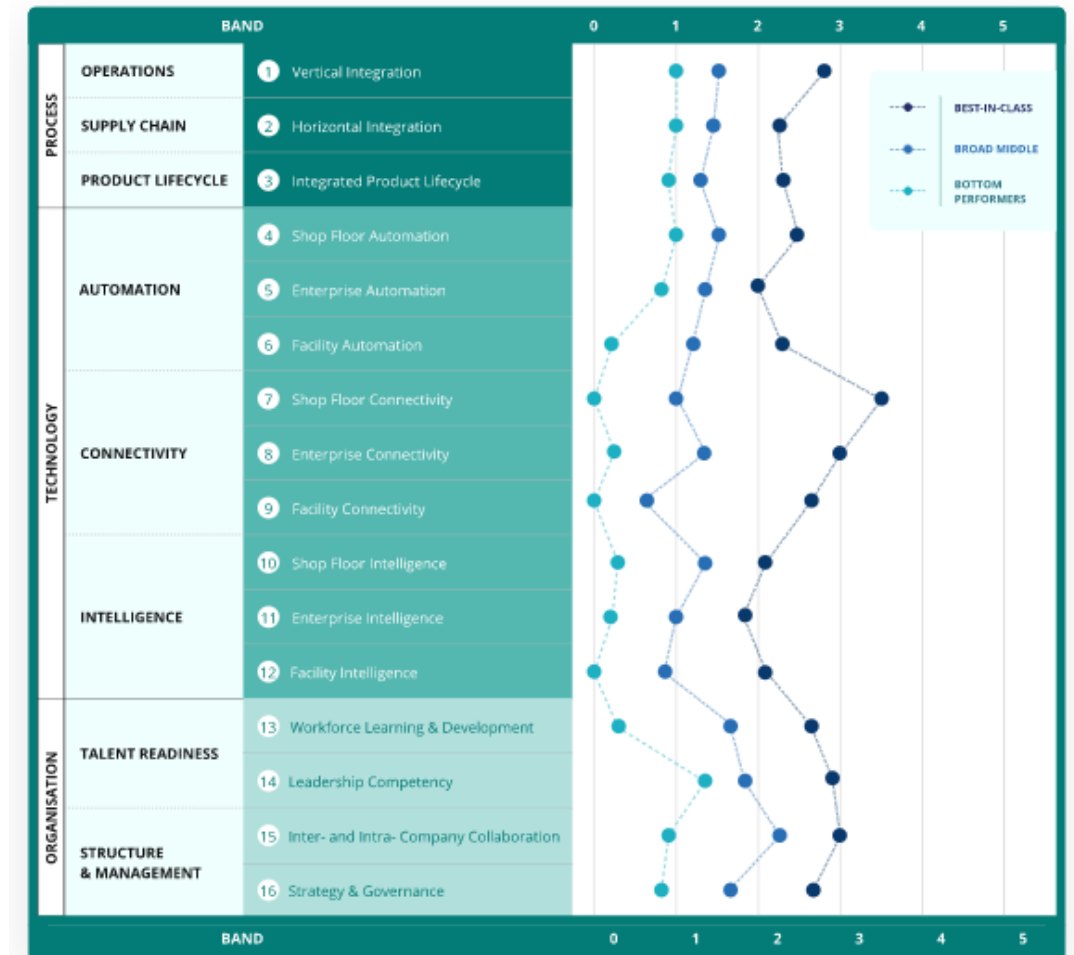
BAND 0 1 2 3 4 5

PROCESS

OPERATIONS
1 Vertical Integration

SUPPLY CHAIN
2 Horizontal Integration

PRODUCT LIFECYCLE
3 Integrated Product Lifecycle

TECHNOLOGY

AUTOMATION
4 Shop Floor Automation
5 Enterprise Automation
6 Facility Automation

CONNECTIVITY
7 Shop Floor Connectivity
8 Enterprise Connectivity
9 Facility Connectivity

INTELLIGENCE
10 Shop Floor Intelligence
11 Enterprise Intelligence
12 Facility Intelligence

ORGANISATION

TALENT READINESS
13 Workforce Learning & Development
14 Leadership Competency

STRUCTURE & MANAGEMENT
15 Inter- and Intra- Company Collaboration
16 Strategy & Governance

BEST-IN-CLASS
BROAD MIDDLE
BOTTOM PERFORMERS

BAND 0 1 2 3 4 5